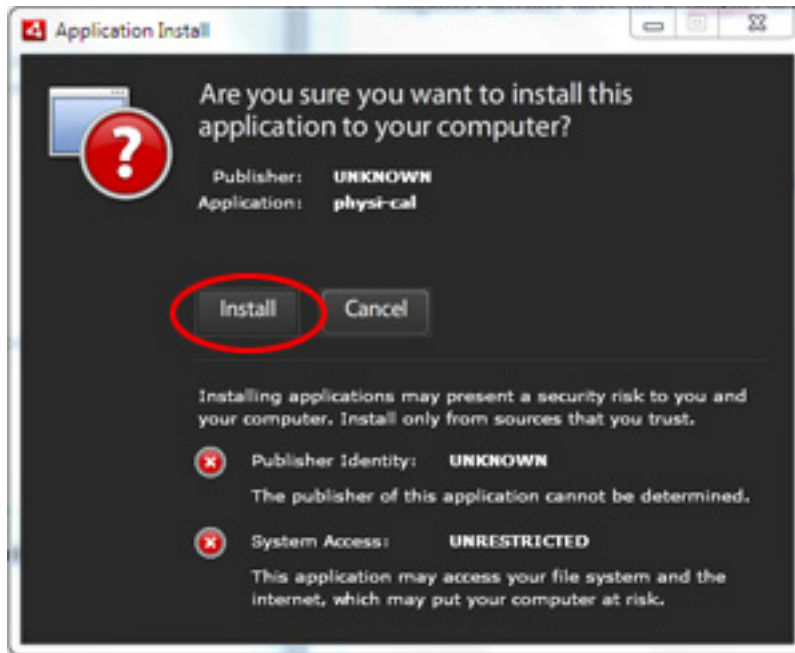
Application Install

Are you sure you want to install this application to your computer?

Publisher: UNKNOWN
Application: physi-cal

Install Cancel

Installing applications may present a security risk to you and your computer. Install only from sources that you trust.

Publisher Identity: UNKNOWN
The publisher of this application cannot be determined.

System Access: UNRESTRICTED
This application may access your file system and the internet, which may put your computer at risk.